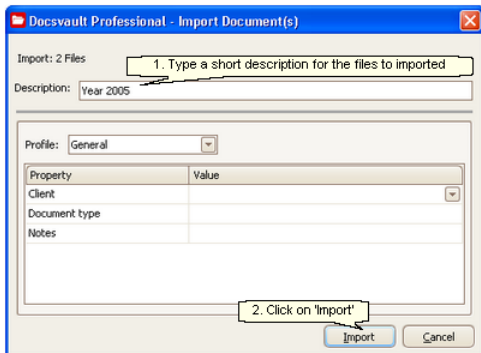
Docsvault Professional - Import Document(s)

Import: 2 Files

1. Type a short description for the files to imported

Description: Year 2005

Profile: General

| Property | Value |
|---|---|
| Client | |
| Document type | |
| Notes | |

2. Click on 'Import'

Import

Cancel